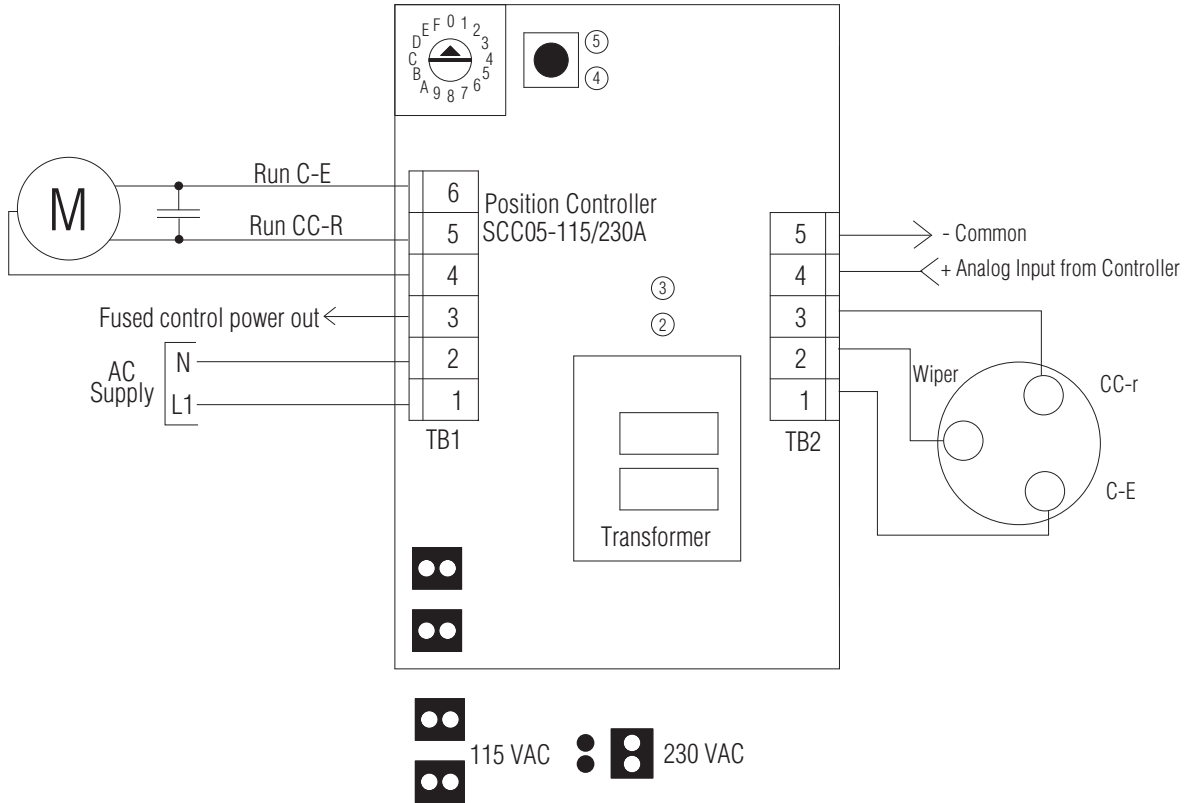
E F 0 1 2 3 4 5 6 7 8 9 A B C D

⑤
④

M

Run C-E

Run CC-R

6
5
4
3
2
1

Position Controller
SCC05-115/230A

Fused control power out

AC
Supply

N
L1

TB1

③
②

Transformer

5
4
3
2
1

TB2

- Common
+ Analog Input from Controller

Wiper

CC-r

C-E

115 VAC

230 VAC